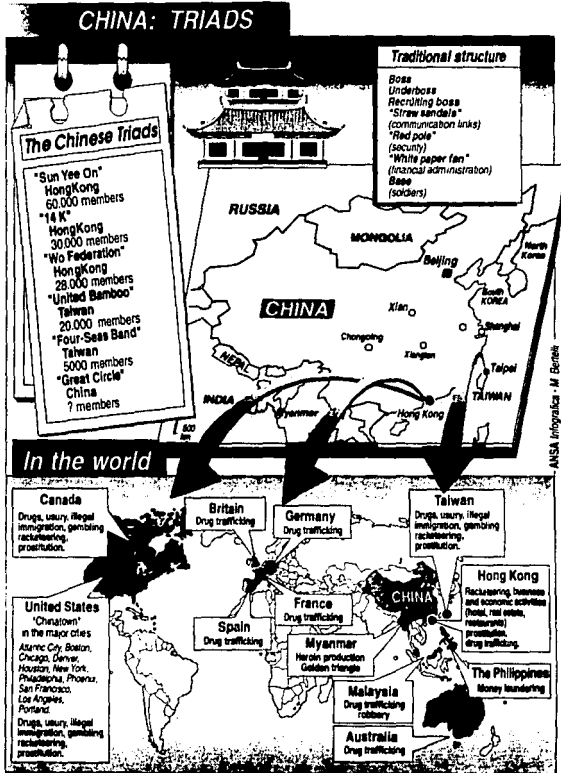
CHINA: TRIADS

Traditional structure
Boss
Underboss
Recruiting boss
"Straw sandals" (communication links)
"Red pole" (security)
"White paper fan" (financial administration)
Base (soldiers)

The Chinese Triads
"Sun Yee On" HongKong 60.000 members
"14 K" HongKong 30.000 members
"Wo Federation" HongKong 28.000 members
"United Bamboo" Taiwan 20.000 members
"Four-Seas Band" Taiwan 5000 members
"Great Circle" China ? members

RUSSIA
MONGOLIA
Beijing
North Korea
South KOREA
CHINA
Xian
Chongqing
Xiangtan
Shanghai
Taipei
TAIWAN
NEPAL
INDIA
Myanmar
Hong Kong
500 km

ANSA Infografica - M. Bertelli

In the world

Canada
Drugs, usury, illegal immigration, gambling racketeering, prostitution.

Britain
Drug trafficking

Germany
Drug trafficking

Taiwan
Drugs, usury, illegal immigration, gambling racketeering, prostitution.

United States
"Chinatown" in the major cities
Atlantic City, Boston, Chicago, Denver, Houston, New York, Philadelphia, Phoenix, San Francisco, Los Angeles, Portland.
Drugs, usury, illegal immigration, gambling racketeering, prostitution.

Spain
Drug trafficking

France
Drug trafficking

Myanmar
Heroin production Golden Triangle

CHINA

Hong Kong
Racketeering, business and economic activities (hotel, real estate, restaurants) prostitution, drug trafficking.

The Philippines
Money laundering

Malaysia
Drug trafficking robbery

Australia
Drug trafficking